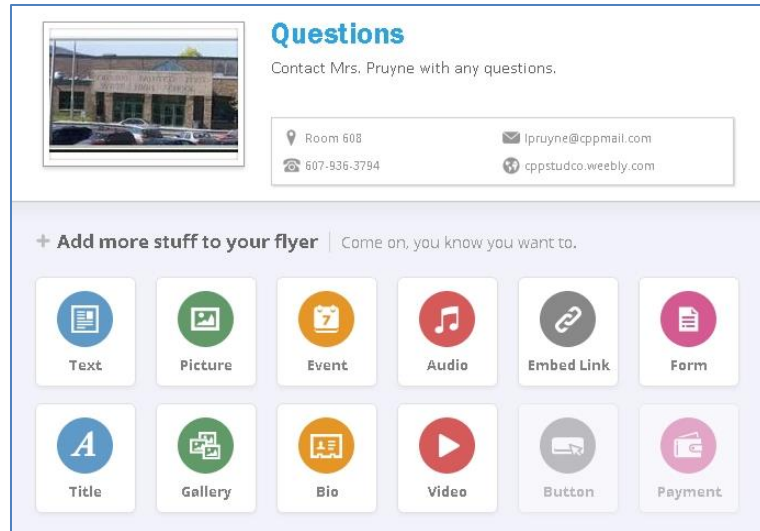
Questions

Contact Mrs. Pruyne with any questions.

Room 608
lpruyne@cppmail.com
607-936-3794
cppstudco.weebly.com

+ Add more stuff to your flyer | Come on, you know you want to.

Text
Picture
7
Event
Audio
Embed Link
Form
A
Title
Gallery
Bio
Video
Button
Payment